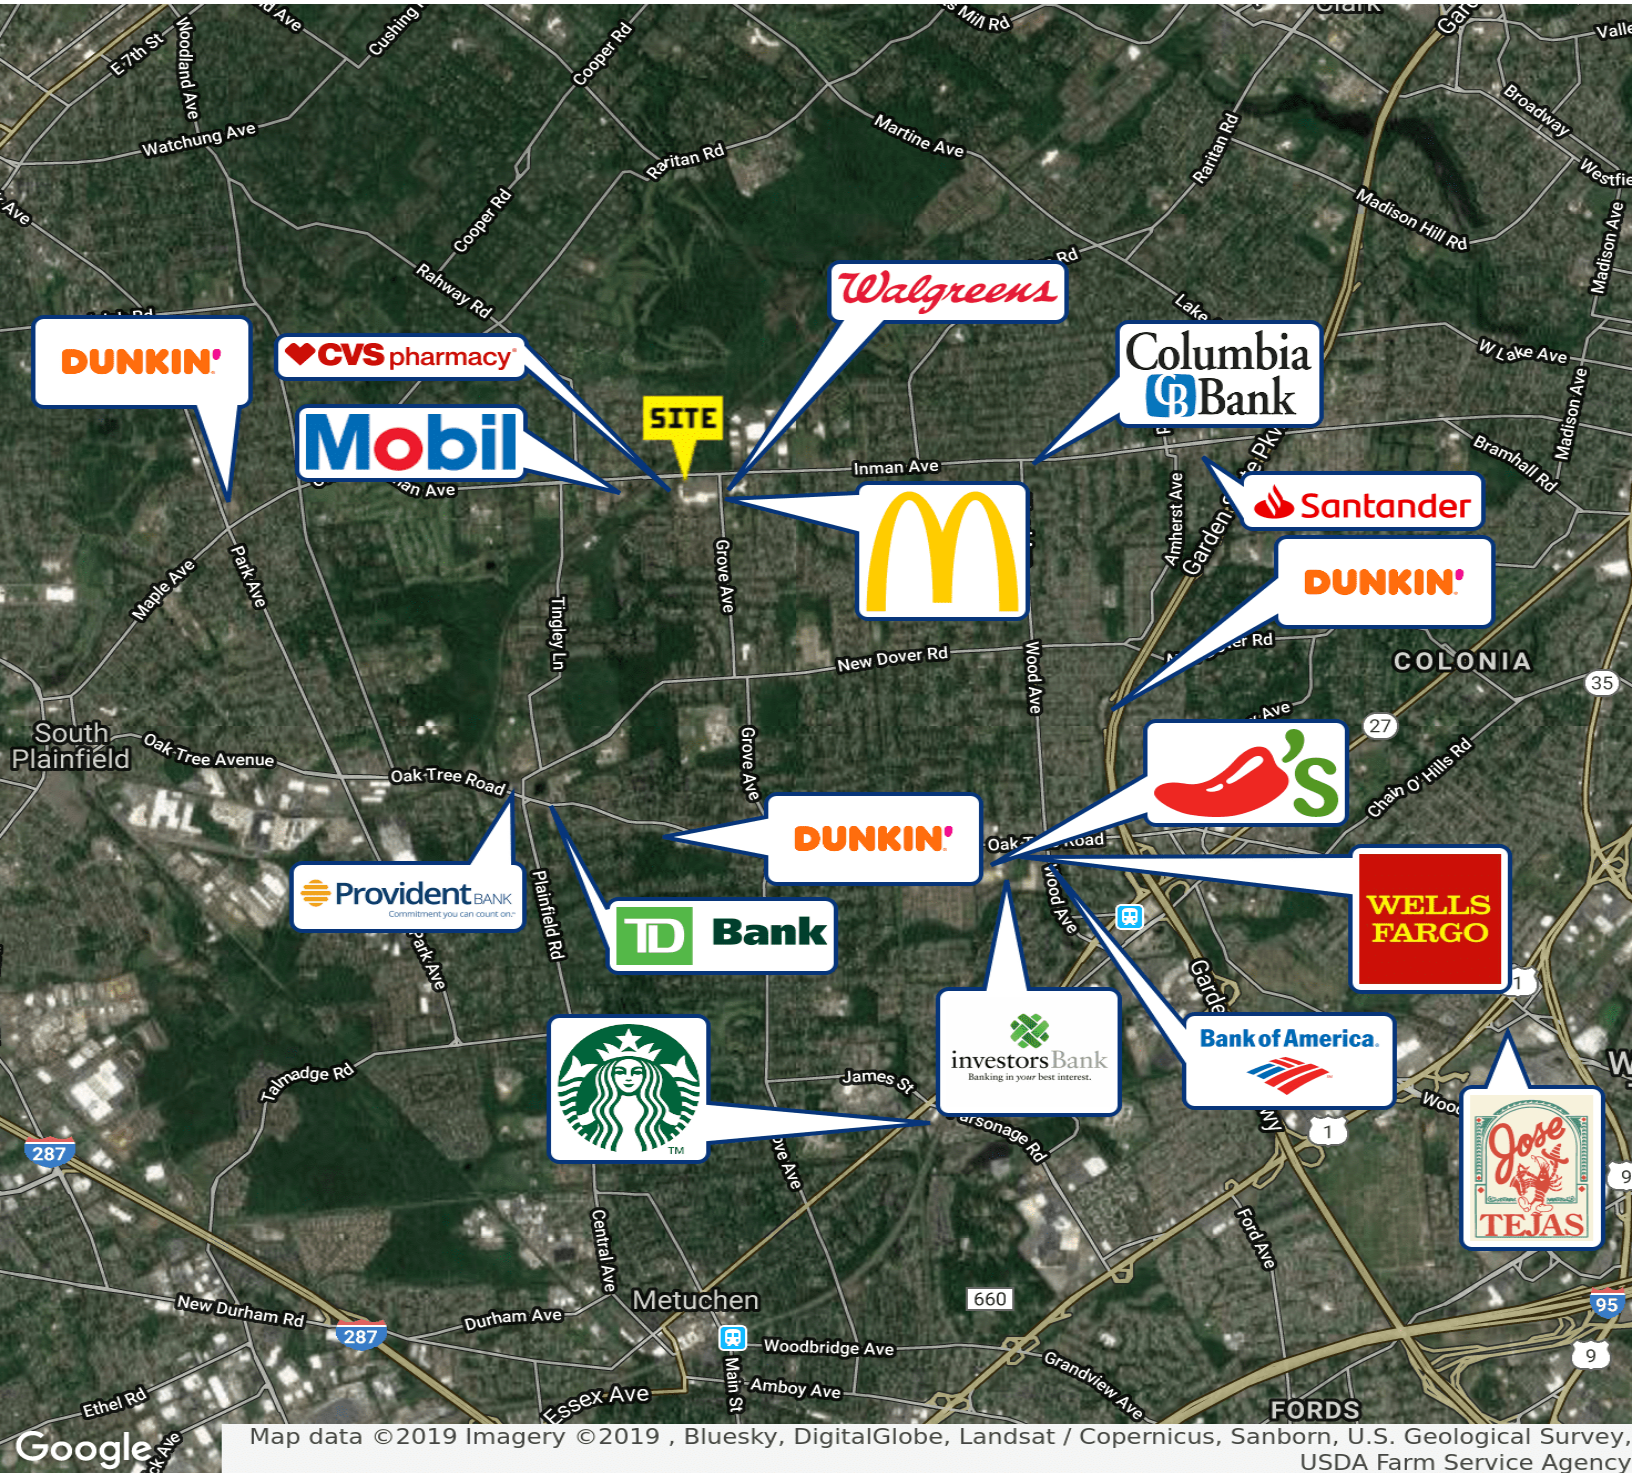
d Ave
Cushing
Mill Rd
Clark
Valle
E 7th St
Woodland Ave
Cooper Rd
Watchung Ave
Raritan Rd
Martine Ave
Raritan Rd
Broadway
Westfie
Ave
Cooper Rd
Madison Hill Rd
Madison Ave
Rahway Rd
Rd
Lake
W Lake Ave
Madison Ave
Bramhall Rd
DUNKIN'
CVS pharmacy
Walgreens
Columbia Bank
SITE
Mobil
Inman Ave
an Ave
Santander
Amherst Ave
Garden
DUNKIN'
Maple Ave
Park Ave
Grove Ave
Tingley Ln
New Dover Rd
Wood Ave
COLONIA
35
27
South Plainfield
Oak Tree Avenue
Oak Tree Road
Grove Ave
Chain O' Hills Rd
DUNKIN'
Oak Tree Road
WELLS FARGO
Provident BANK
Commitment you can count on.
TD Bank
Plainfield Rd
Park Ave
Wood Ave
investors Bank
Banking in your best interest.
Bank of America
1
Talmadge Rd
James St
Parsonage Rd
Woo
287
TM
ve Ave
1
Jose TEJAS
Central Ave
Ford Ave
New Durham Rd
Metuchen
660
287
Durham Ave
95
Woodbridge Ave
Grandview Ave
9
Ethel Rd
Main St
Amboy Ave
Essex Ave
FORDS
Google
Map data ©2019 Imagery ©2019 , Bluesky, DigitalGlobe, Landsat / Copernicus, Sanborn, U.S. Geological Survey, USDA Farm Service Agency